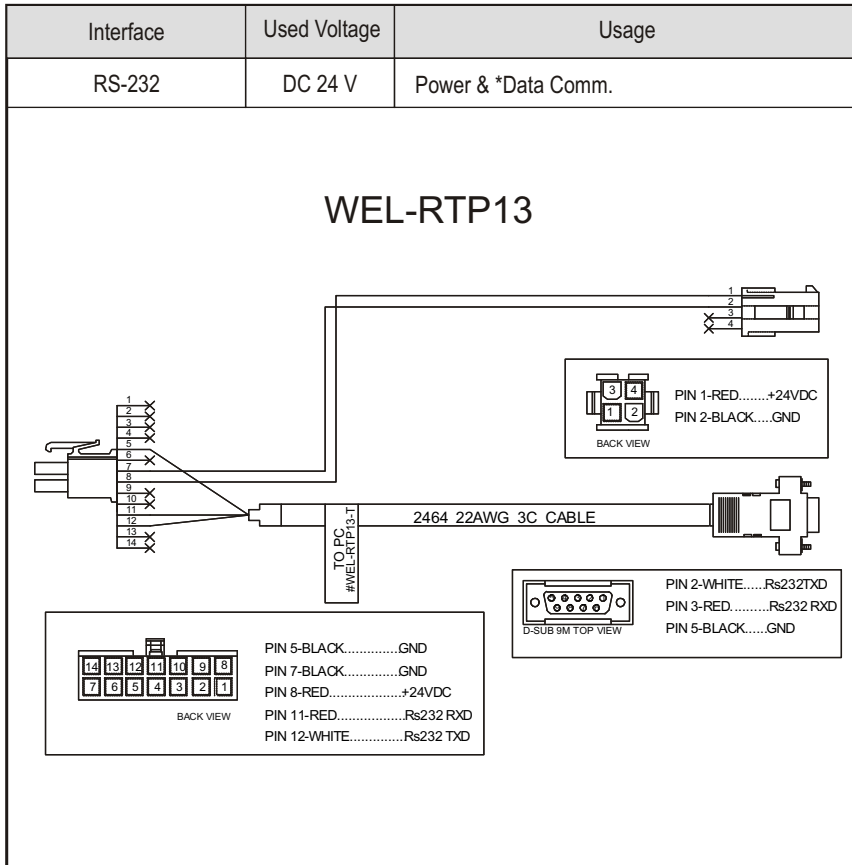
| Interface | Used Voltage | Usage |
|---|---|---|
| RS-232 | DC 24 V | Power & *Data Comm. |

WEL-RTP13

1
2
3
4

3 4
1 2
BACK VIEW

PIN 1-RED........+24VDC
PIN 2-BLACK.....GND

1
2
3
4
5
6
7
8
9
10
11
12
13
14

TO PC
#WEL-RTP13-T

2464 22AWG 3C CABLE

D-SUB 9M TOP VIEW

PIN 2-WHITE......Rs232TXD
PIN 3-RED..........Rs232 RXD
PIN 5-BLACK......GND

14 13 12 11 10 9 8
7 6 5 4 3 2 1
BACK VIEW

PIN 5-BLACK..............GND
PIN 7-BLACK..............GND
PIN 8-RED...................+24VDC
PIN 11-RED.................Rs232 RXD
PIN 12-WHITE..............Rs232 TXD